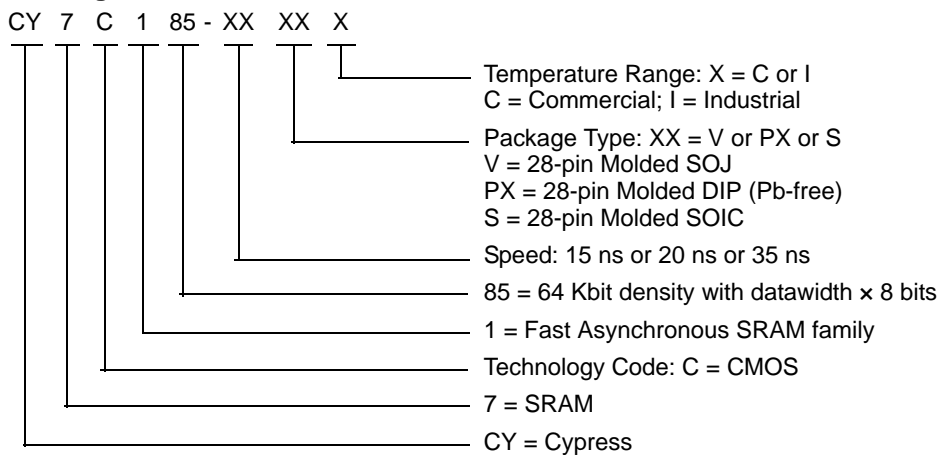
CY 7 C 1 85 - XX XX X

Temperature Range: X = C or I
C = Commercial; I = Industrial

Package Type: XX = V or PX or S
V = 28-pin Molded SOJ
PX = 28-pin Molded DIP (Pb-free)
S = 28-pin Molded SOIC

Speed: 15 ns or 20 ns or 35 ns

85 = 64 Kbit density with datawidth × 8 bits

1 = Fast Asynchronous SRAM family

Technology Code: C = CMOS

7 = SRAM

CY = Cypress